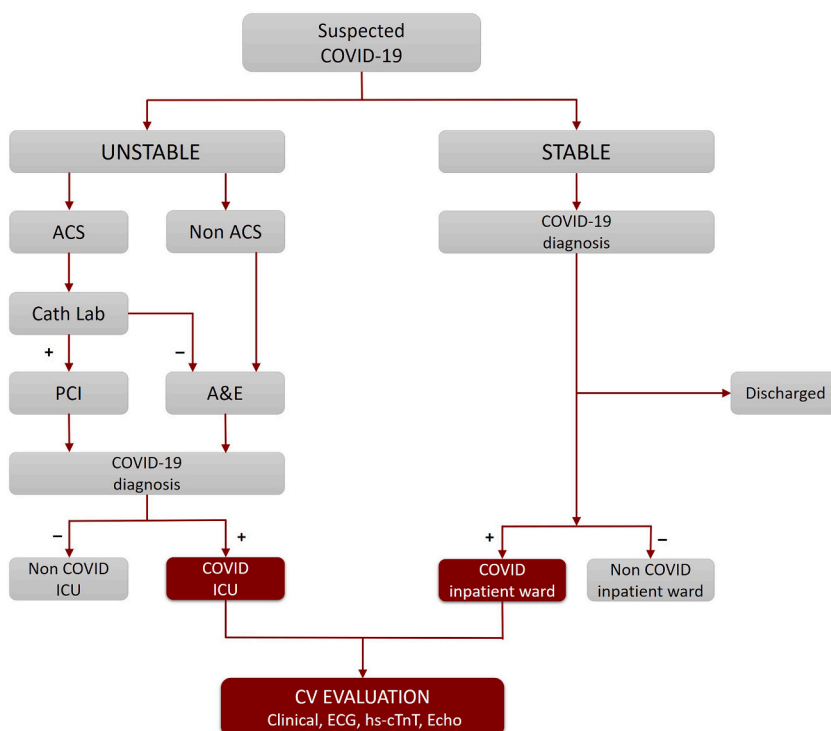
Suspected COVID-19

UNSTABLE

STABLE

ACS

Non ACS

COVID-19 diagnosis

Cath Lab

+

−

PCI

A&E

Discharged

COVID-19 diagnosis

−

+

+

−

Non COVID ICU

COVID ICU

COVID inpatient ward

Non COVID inpatient ward

CV EVALUATION
Clinical, ECG, hs-cTnT, Echo